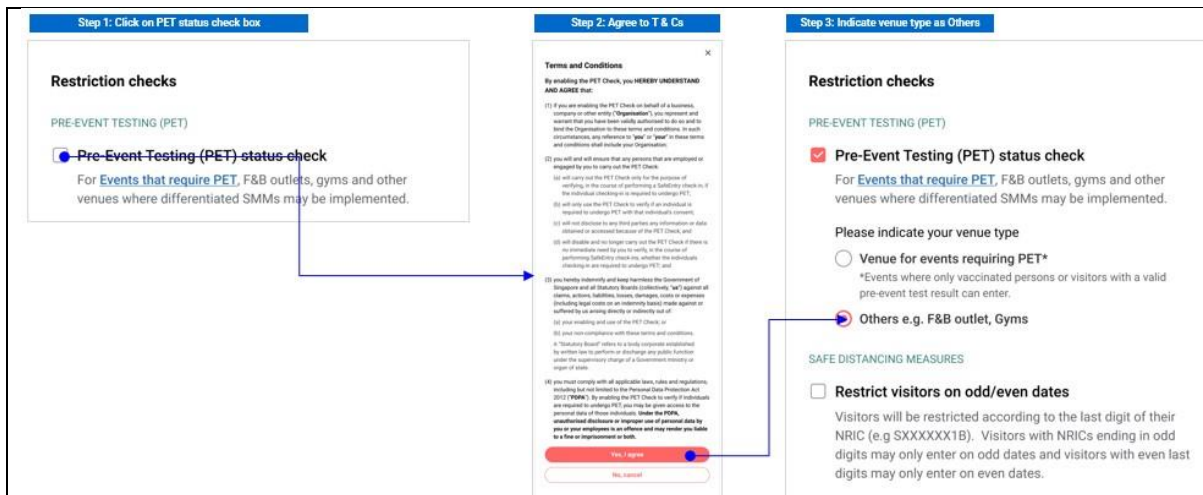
Step 1: Click on PET status check box

Restriction checks

PRE-EVENT TESTING (PET)

Pre-Event Testing (PET) status check

For Events that require PET, F&B outlets, gyms and other venues where differentiated SMMs may be implemented.

Step 2: Agree to T & Cs

×

Terms and Conditions

By enabling the PET Check, you HEREBY UNDERSTAND AND AGREE that:

(1) If you are enabling the PET Check on behalf of a business, company or other entity ("Organisation"), you represent and warrant that you have been validly authorised to do so and to bind the Organisation to these terms and conditions. In such circumstances, any reference to "you" or "your" in these terms and conditions shall include your Organisation;

(2) you will and will ensure that any persons that are employed or engaged by you to carry out the PET Check:

(a) will carry out the PET Check only for the purpose of verifying, in the course of performing a SafeEntry check-in, if the individual checking-in is required to undergo PET;

(b) will only use the PET Check to verify if an individual is required to undergo PET with that individual's consent;

(c) will not disclose to any third parties any information or data obtained or accessed because of the PET Check; and

(d) will disable and no longer carry out the PET Check if there is no immediate need by you to verify, in the course of performing SafeEntry check-ins, whether the individuals checking-in are required to undergo PET; and

(3) you hereby indemnify and keep harmless the Government of Singapore and all Statutory Boards (collectively, "us") against all claims, actions, liabilities, losses, damages, costs or expenses (including legal costs on an indemnity basis) made against or suffered by us arising directly or indirectly out of:

(a) your enabling and use of the PET Check; or

(b) your non-compliance with these terms and conditions.

A "Statutory Board" refers to a body corporate established by written law to perform or discharge any public function under the supervisory charge of a Government ministry or organ of state.

(4) you must comply with all applicable laws, rules and regulations, including but not limited to the Personal Data Protection Act 2012 ("PDPA"). By enabling the PET Check to verify if individuals are required to undergo PET, you may be given access to the personal data of those individuals. Under the PDPA, unauthorised disclosure or improper use of personal data by you or your employees is an offence and may render you liable to a fine or imprisonment or both.

Yes, I agree

No, cancel

Step 3: Indicate venue type as Others

Restriction checks

PRE-EVENT TESTING (PET)

Pre-Event Testing (PET) status check

For Events that require PET, F&B outlets, gyms and other venues where differentiated SMMs may be implemented.

Please indicate your venue type

Venue for events requiring PET*

*Events where only vaccinated persons or visitors with a valid pre-event test result can enter.

Others e.g. F&B outlet, Gyms

SAFE DISTANCING MEASURES

Restrict visitors on odd/even dates

Visitors will be restricted according to the last digit of their NRIC (e.g SXXXXXX1B). Visitors with NRICs ending in odd digits may only enter on odd dates and visitors with even last digits may only enter on even dates.